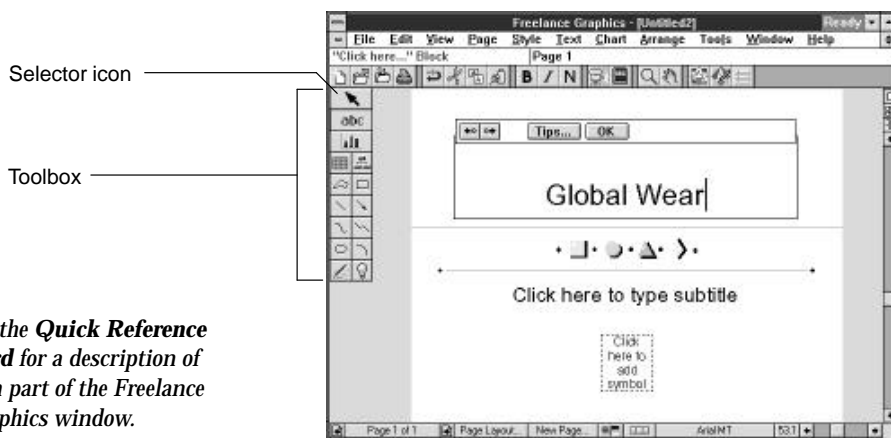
Selector icon

Toolbox

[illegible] the Quick Reference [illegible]d for a description of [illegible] part of the Freelance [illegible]phics window.

Freelance Graphics - [Untitled2]

Ready

File Edit View Page Style Text Chart Arrange Tools Window Help

"Click here..." Block

Page 1

B I N

abc

Tips... OK

Global Wear

Click here to type subtitle

Click here to add symbol

Page 1 of 1

Page Layout...

New Page...

ArialMT

53.1